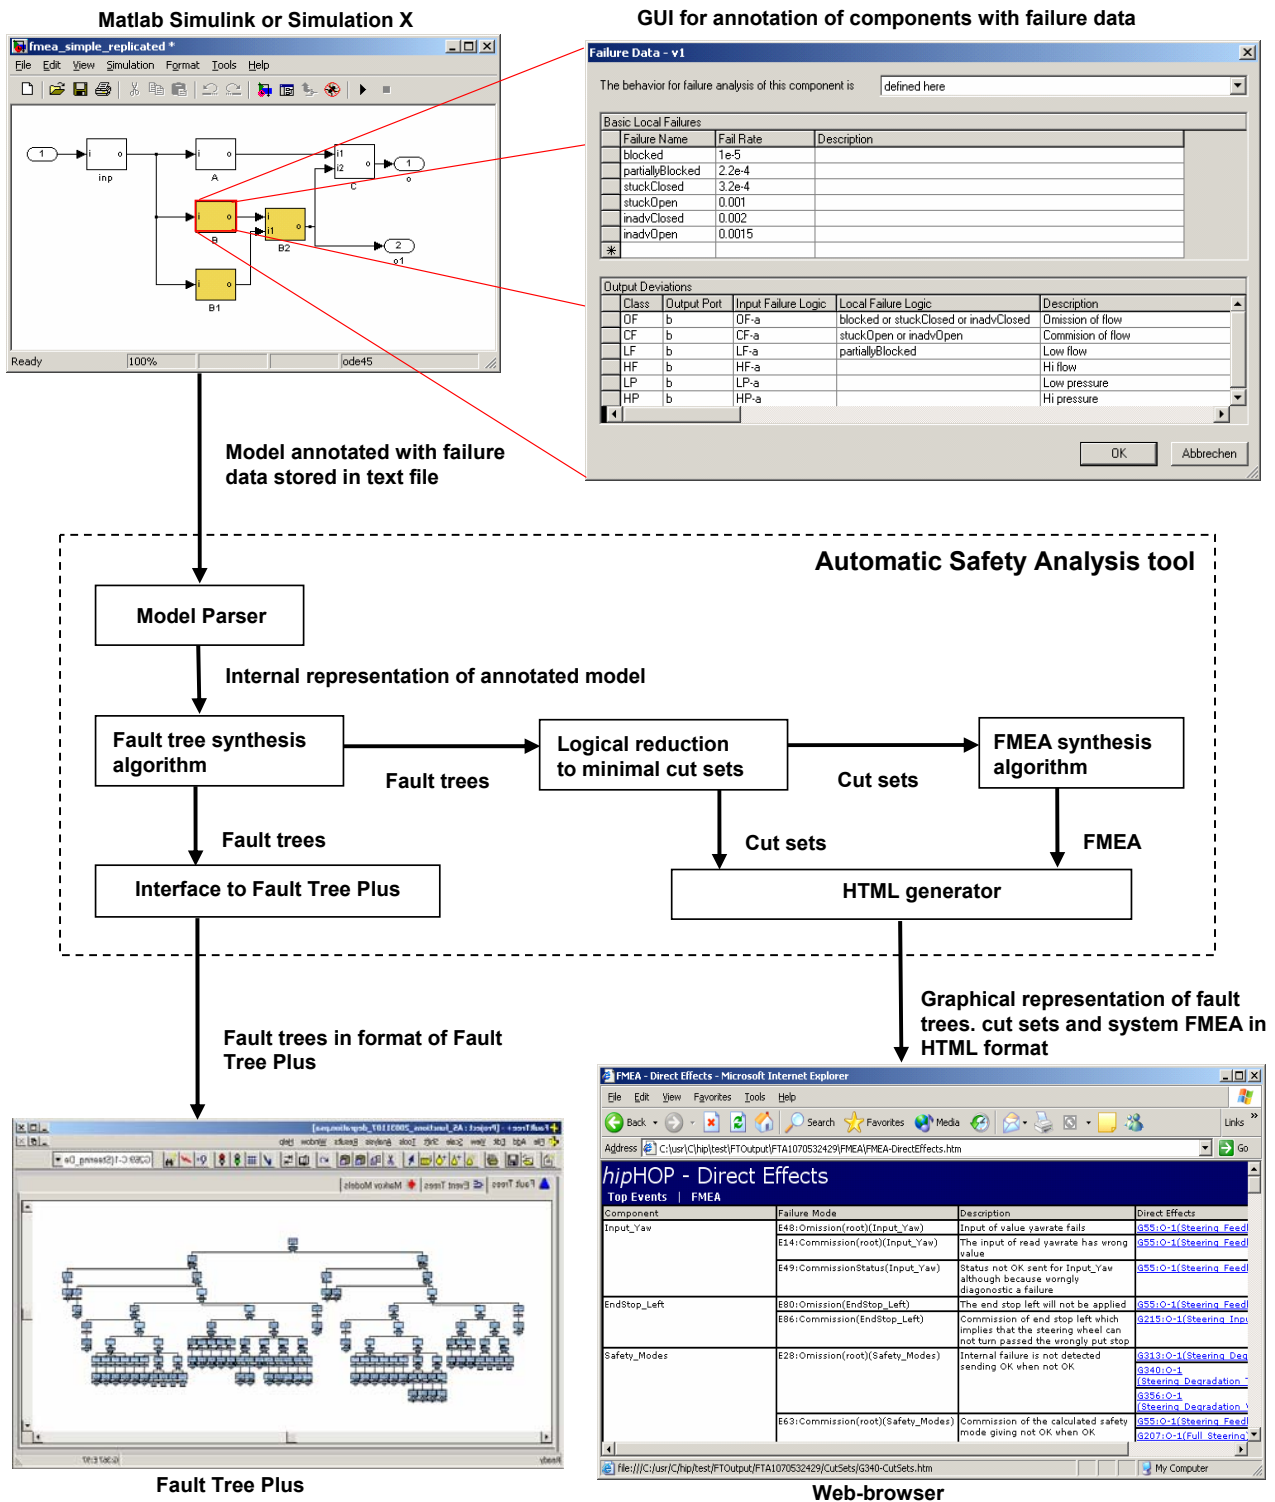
Matlab Simulink or Simulation X

GUI for annotation of components with failure data

fmea_simple_replicated *

File Edit View Simulation Format Tools Help

1 inp A i1 i2 C 1 o B B2 2 o1 B1

Ready 100% ode45

Failure Data - v1

The behavior for failure analysis of this component is defined here

Basic Local Failures

| Failure Name | Fail Rate | Description |
|---|---|---|
| blocked | 1e-5 | |
| partiallyBlocked | 2.2e-4 | |
| stuckClosed | 3.2e-4 | |
| stuckOpen | 0.001 | |
| inadvClosed | 0.002 | |
| inadvOpen | 0.0015 | |

Output Deviations

| Class | Output Port | Input Failure Logic | Local Failure Logic | Description |
|---|---|---|---|---|
| OF | b | OF-a | blocked or stuckClosed or inadvClosed | Omission of flow |
| CF | b | CF-a | stuckOpen or inadvOpen | Commision of flow |
| LF | b | LF-a | partiallyBlocked | Low flow |
| HF | b | HF-a | | Hi flow |
| LP | b | LP-a | | Low pressure |
| HP | b | HP-a | | Hi pressure |

OK Abbrechen

Model annotated with failure data stored in text file

Automatic Safety Analysis tool

Model Parser

Internal representation of annotated model

Fault tree synthesis algorithm

Fault trees

Logical reduction to minimal cut sets

Cut sets

FMEA synthesis algorithm

Fault trees

Cut sets

FMEA

Interface to Fault Tree Plus

HTML generator

Fault trees in format of Fault Tree Plus

Graphical representation of fault trees. cut sets and system FMEA in HTML format

FMEA - Direct Effects - Microsoft Internet Explorer

File Edit View Favorites Tools Help

Back Search Favorites Media Links

Address C:\usr\C\hip\test\FTOutput\FTA1070532429\FMEA\FMEA-DirectEffects.htm Go

hipHOP - Direct Effects

Top Events | FMEA

| Component | Failure Mode | Description | Direct Effects |
|---|---|---|---|
| Input_Yaw | E48:Omission(root)(Input_Yaw) | Input of value yawrate fails | G55:O-1(Steering Feed |
| | E14:Commission(root)(Input_Yaw) | The input of read yawrate has wrong value | G55:O-1(Steering Feed |
| | E49:CommissionStatus(Input_Yaw) | Status not OK sent for Input_Yaw although because wrongly diagnostic a failure | G55:O-1(Steering Feed |
| EndStop_Left | E80:Omission(EndStop_Left) | The end stop left will not be applied | G55:O-1(Steering Feed |
| | E86:Commission(EndStop_Left) | Commission of end stop left which implies that the steering wheel can not turn passed the wrongly put stop | G215:O-1(Steering Inpu |
| Safety_Modes | E28:Omission(root)(Safety_Modes) | Internal failure is not detected sending OK when not OK | G313:O-1(Steering Deg G340:O-1 (Steering Degradation G356:O-1 (Steering Degradation |
| | E63:Commission(root)(Safety_Modes) | Commission of the calculated safety mode giving not OK when OK | G55:O-1(Steering Feed G207:O-1(Full Steering |

file:///C:/usr/C/hip/test/FTOutput/FTA1070532429/CutSets/G340-CutSets.htm My Computer

Fault Tree Plus

Web-browser